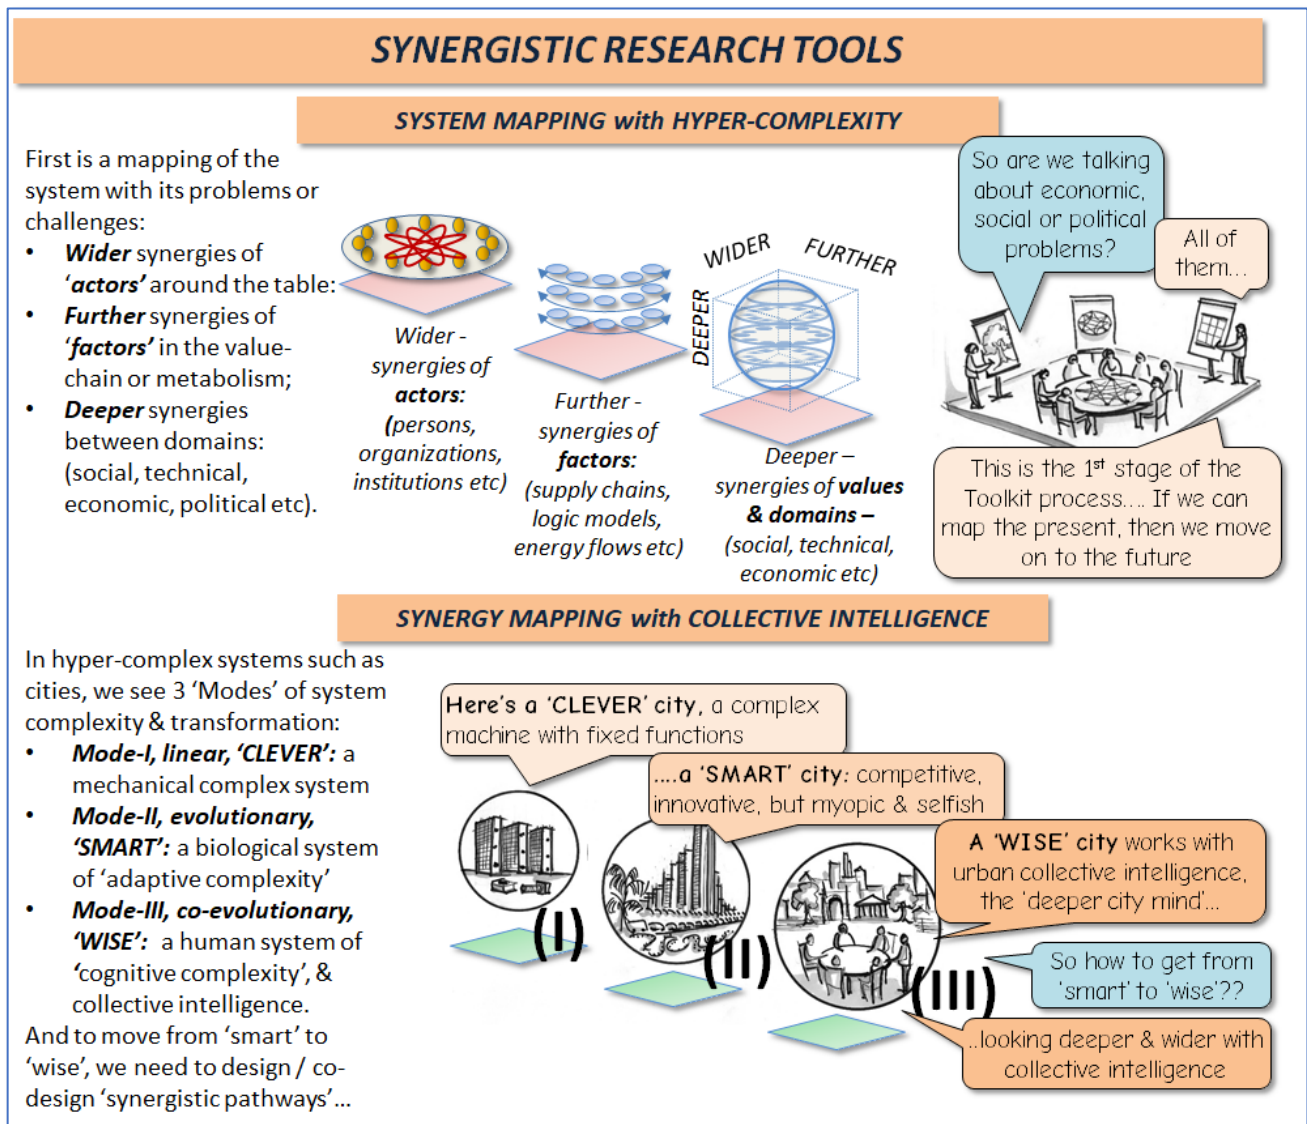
SYNERGISTIC RESEARCH TOOLS

SYSTEM MAPPING with HYPER-COMPLEXITY

First is a mapping of the system with its problems or challenges:
- Wider synergies of 'actors' around the table:
- Further synergies of 'factors' in the value-chain or metabolism;
- Deeper synergies between domains: (social, technical, economic, political etc).

Wider - synergies of actors: (persons, organizations, institutions etc)

Further - synergies of factors: (supply chains, logic models, energy flows etc)

WIDER FURTHER DEEPER

Deeper – synergies of values & domains – (social, technical, economic etc)

So are we talking about economic, social or political problems?

All of them...

This is the 1st stage of the Toolkit process.... If we can map the present, then we move on to the future

SYNERGY MAPPING with COLLECTIVE INTELLIGENCE

In hyper-complex systems such as cities, we see 3 'Modes' of system complexity & transformation:
- Mode-I, linear, 'CLEVER': a mechanical complex system
- Mode-II, evolutionary, 'SMART': a biological system of 'adaptive complexity'
- Mode-III, co-evolutionary, 'WISE': a human system of 'cognitive complexity', & collective intelligence.

And to move from 'smart' to 'wise', we need to design / co-design 'synergistic pathways'...

Here's a 'CLEVER' city, a complex machine with fixed functions

....a 'SMART' city: competitive, innovative, but myopic & selfish

A 'WISE' city works with urban collective intelligence, the 'deeper city mind'...

(I) (II) (III)

So how to get from 'smart' to 'wise'??

..looking deeper & wider with collective intelligence